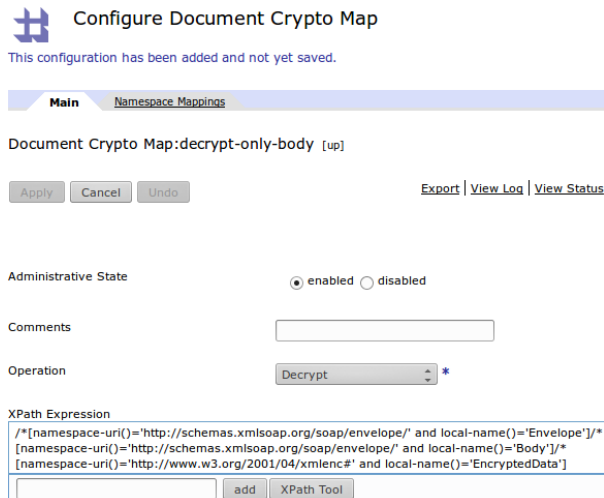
Configure Document Crypto Map

This configuration has been added and not yet saved.

Main | Namespace Mappings

Document Crypto Map:decrypt-only-body [up]

Apply | Cancel | Undo

Export | View Log | View Status

Administrative State
enabled disabled

Comments

Operation
Decrypt *

XPath Expression
/*[namespace-uri()='http://schemas.xmlsoap.org/soap/envelope/' and local-name()='Envelope']/*[namespace-uri()='http://schemas.xmlsoap.org/soap/envelope/' and local-name()='Body']/*[namespace-uri()='http://www.w3.org/2001/04/xmlenc#' and local-name()='EncryptedData']

add | XPath Tool